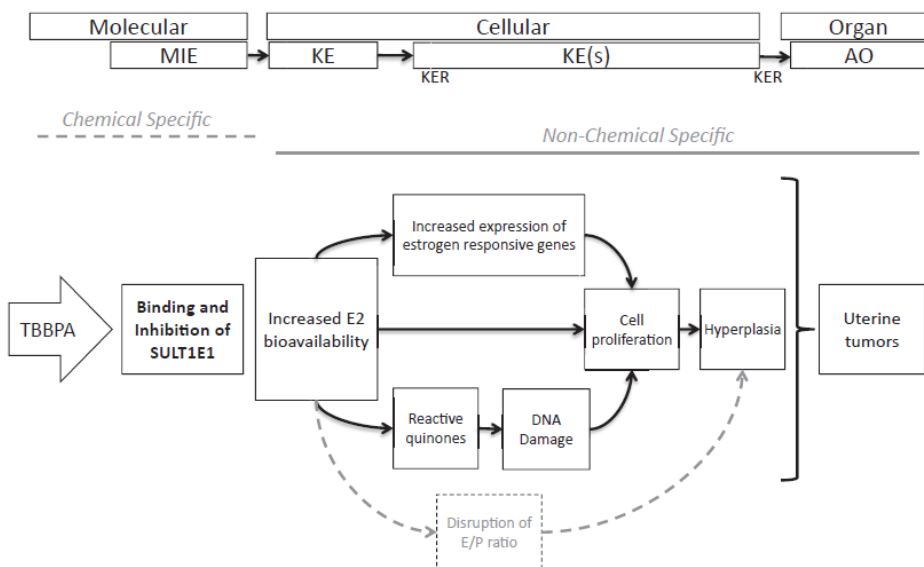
Molecular

Cellular

Organ

MIE

KE

KE(s)

AO

KER

KER

Chemical Specific

Non-Chemical Specific

TBBPA

Binding and Inhibition of SULT1E1

Increased E2 bioavailability

Increased expression of estrogen responsive genes

Cell proliferation

Hyperplasia

Uterine tumors

Reactive quinones

DNA Damage

Disruption of E/P ratio